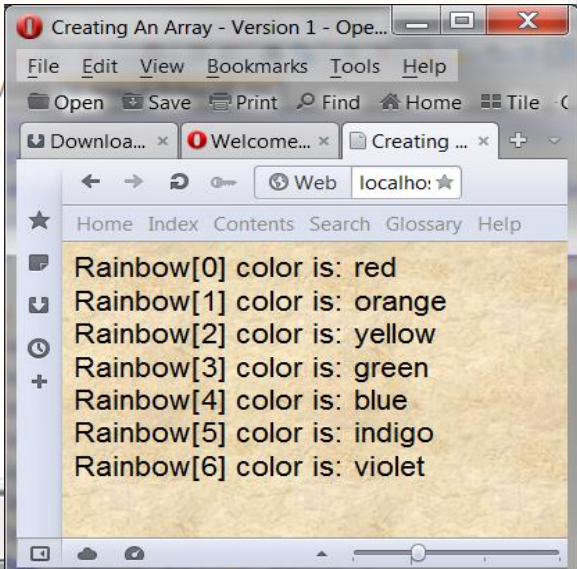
Creating An Array - Version 1 - Ope...

File Edit View Bookmarks Tools Help

Open Save Print Find Home Tile

Downloa... × Welcome... × Creating ... ×

Web localho:

Home Index Contents Search Glossary Help

Rainbow[0] color is: red
Rainbow[1] color is: orange
Rainbow[2] color is: yellow
Rainbow[3] color is: green
Rainbow[4] color is: blue
Rainbow[5] color is: indigo
Rainbow[6] color is: violet